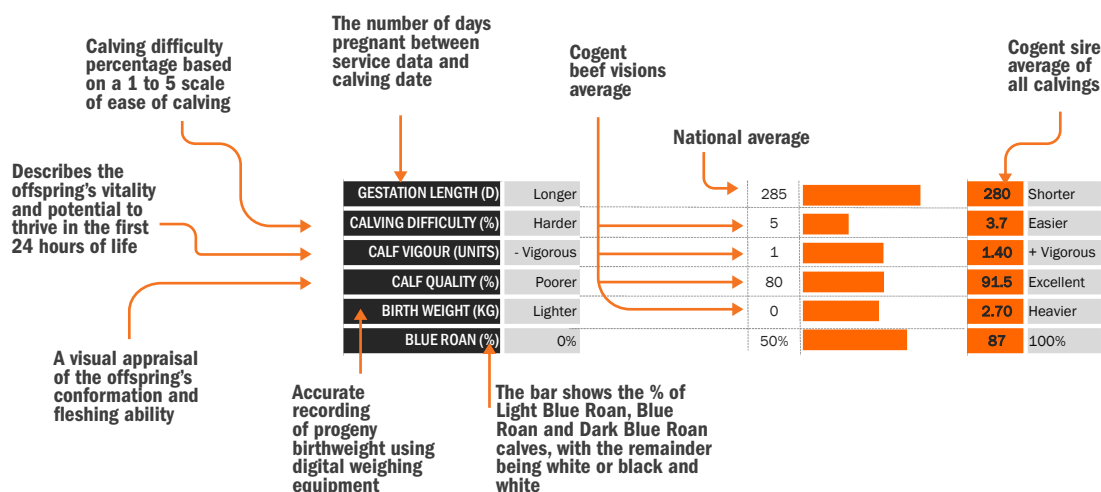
The number of days pregnant between service data and calving date

Calving difficulty percentage based on a 1 to 5 scale of ease of calving

Cogent beef visions average

Cogent sire average of all calvings

National average

Describes the offspring's vitality and potential to thrive in the first 24 hours of life

| | | | | |
|---|---|---|---|---|
| GESTATION LENGTH (D) | Longer | 285 | 280 | Shorter |
| CALVING DIFFICULTY (%) | Harder | 5 | 3.7 | Easier |
| CALF VIGOUR (UNITS) | - Vigorous | 1 | 1.40 | + Vigorous |
| CALF QUALITY (%) | Poorer | 80 | 91.5 | Excellent |
| BIRTH WEIGHT (KG) | Lighter | 0 | 2.70 | Heavier |
| BLUE ROAN (%) | 0% | 50% | 87 | 100% |

A visual appraisal of the offspring's conformation and fleshing ability

Accurate recording of progeny birthweight using digital weighing equipment

The bar shows the % of Light Blue Roan, Blue Roan and Dark Blue Roan calves, with the remainder being white or black and white